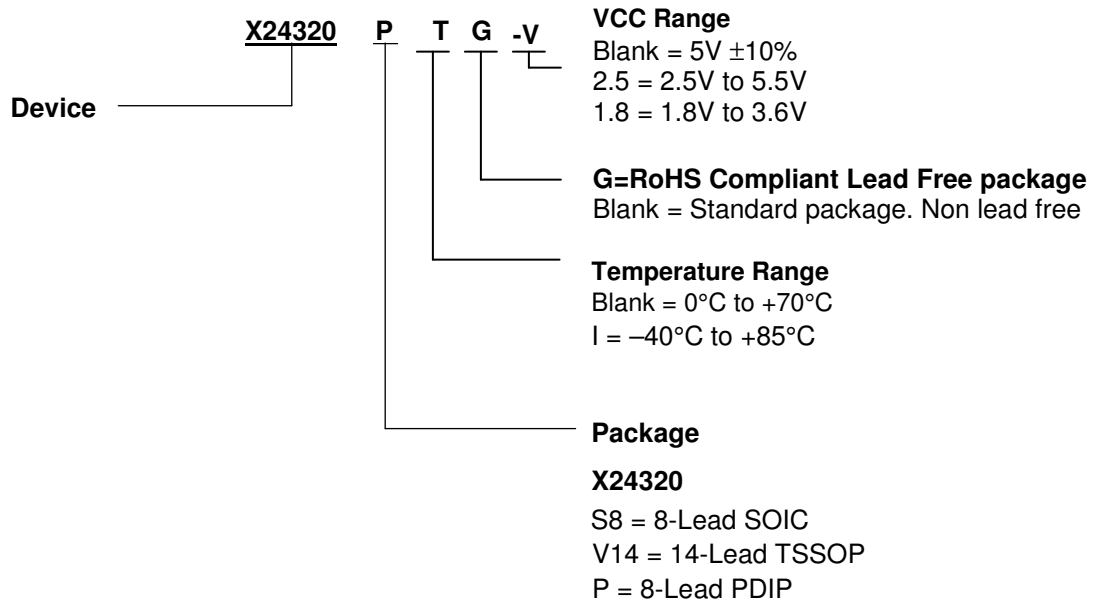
X24320 P T G -V

Device

VCC Range
Blank = 5V $\pm$10%
2.5 = 2.5V to 5.5V
1.8 = 1.8V to 3.6V

G=RoHS Compliant Lead Free package
Blank = Standard package. Non lead free

Temperature Range
Blank = 0°C to +70°C
I = –40°C to +85°C

Package

X24320
S8 = 8-Lead SOIC
V14 = 14-Lead TSSOP
P = 8-Lead PDIP